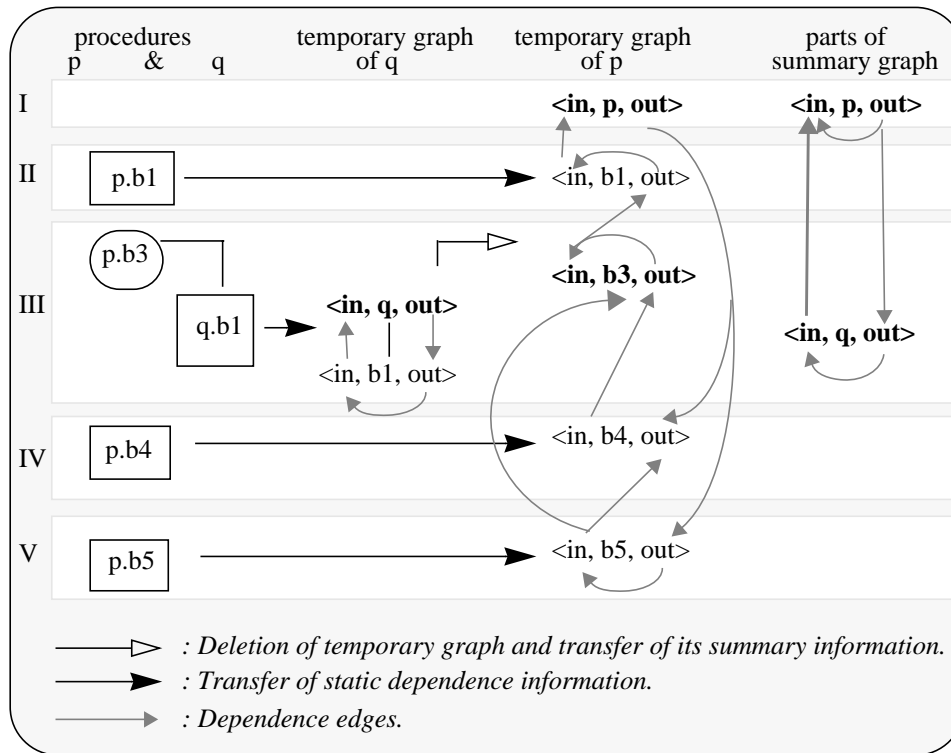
procedures
p & q

temporary graph of q

temporary graph of p

parts of summary graph

I

**<in, p, out>**

**<in, p, out>**

II

p.b1

<in, b1, out>

III

p.b3

q.b1

**<in, q, out>**

<in, b1, out>

**<in, b3, out>**

**<in, q, out>**

IV

p.b4

<in, b4, out>

V

p.b5

<in, b5, out>

*: Deletion of temporary graph and transfer of its summary information.*

*: Transfer of static dependence information.*

*: Dependence edges.*